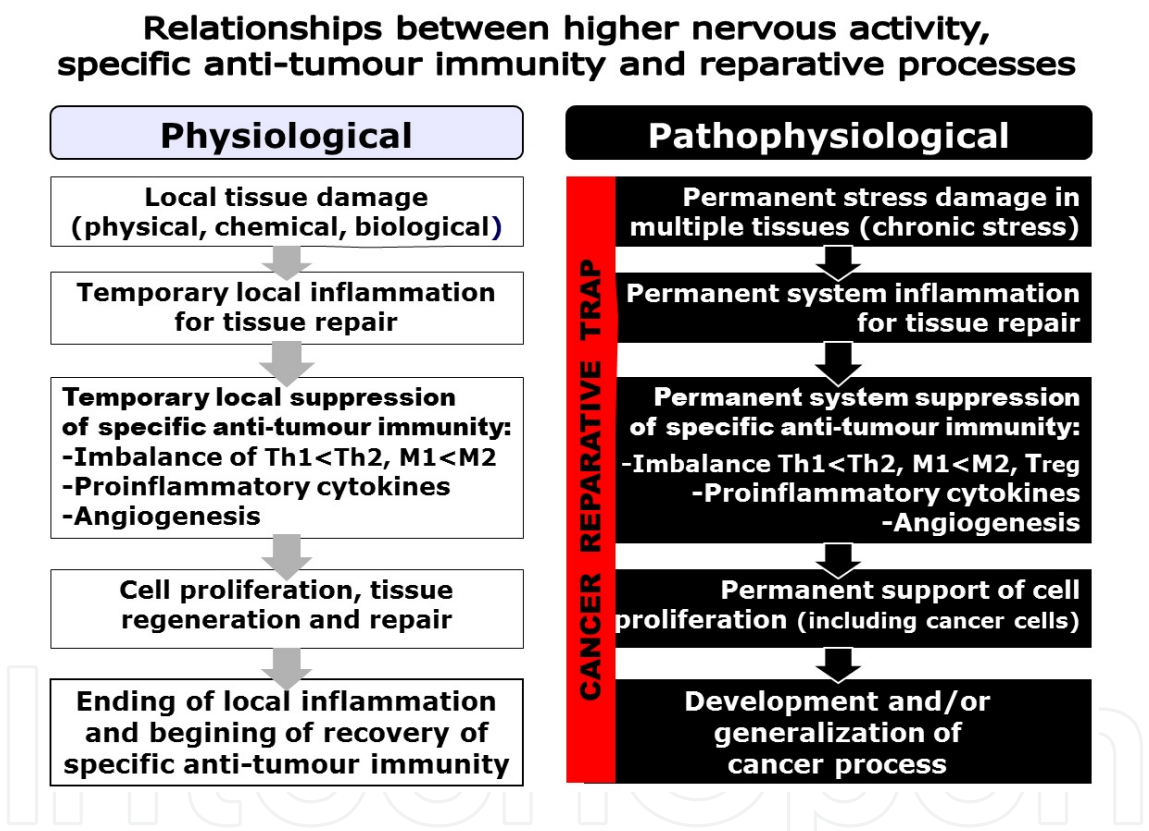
Relationships between higher nervous activity, specific anti-tumour immunity and reparative processes

Physiological

Local tissue damage (physical, chemical, biological)

Temporary local inflammation for tissue repair

Temporary local suppression of specific anti-tumour immunity:
-Imbalance of Th1<Th2, M1<M2
-Proinflammatory cytokines
-Angiogenesis

Cell proliferation, tissue regeneration and repair

Ending of local inflammation and begining of recovery of specific anti-tumour immunity

Pathophysiological

CANCER REPARATIVE TRAP

Permanent stress damage in multiple tissues (chronic stress)

Permanent system inflammation for tissue repair

Permanent system suppression of specific anti-tumour immunity:
-Imbalance Th1<Th2, M1<M2, Treg
-Proinflammatory cytokines
-Angiogenesis

Permanent support of cell proliferation (including cancer cells)

Development and/or generalization of cancer process